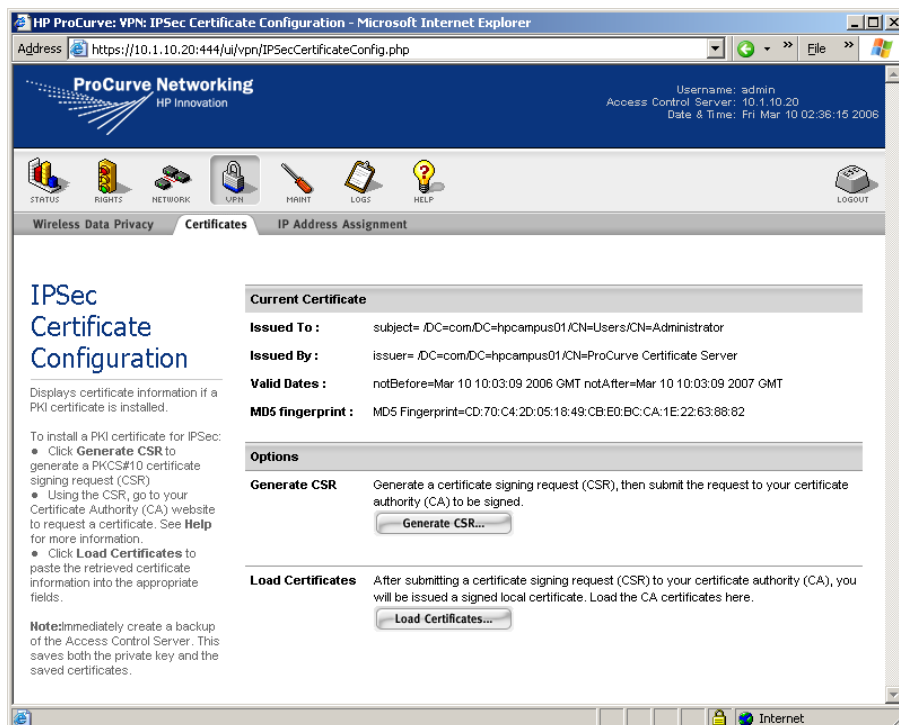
HP ProCurve: VPN: IPSec Certificate Configuration - Microsoft Internet Explorer

Address https://10.1.10.20:444/ui/vpn/IPSecCertificateConfig.php

File

ProCurve Networking
HP Innovation

Username: admin
Access Control Server: 10.1.10.20
Date & Time: Fri Mar 10 02:36:15 2006

STATUS RIGHTS NETWORK VPN MAINT LOGS HELP LOGOUT

Wireless Data Privacy Certificates IP Address Assignment

IPSec Certificate Configuration

Displays certificate information if a PKI certificate is installed.

To install a PKI certificate for IPSec:
• Click **Generate CSR** to generate a PKCS#10 certificate signing request (CSR)
• Using the CSR, go to your Certificate Authority (CA) website to request a certificate. See **Help** for more information.
• Click **Load Certificates** to paste the retrieved certificate information into the appropriate fields.

**Note:**Immediately create a backup of the Access Control Server. This saves both the private key and the saved certificates.

**Current Certificate**

| | |
|---|---|
| **Issued To :** | subject= /DC=com/DC=hpcampus01/CN=Users/CN=Administrator |
| **Issued By :** | issuer= /DC=com/DC=hpcampus01/CN=ProCurve Certificate Server |
| **Valid Dates :** | notBefore=Mar 10 10:03:09 2006 GMT notAfter=Mar 10 10:03:09 2007 GMT |
| **MD5 fingerprint :** | MD5 Fingerprint=CD:70:C4:2D:05:18:49:CB:E0:BC:CA:1E:22:63:88:82 |

**Options**

**Generate CSR** Generate a certificate signing request (CSR), then submit the request to your certificate authority (CA) to be signed.
Generate CSR...

**Load Certificates** After submitting a certificate signing request (CSR) to your certificate authority (CA), you will be issued a signed local certificate. Load the CA certificates here.
Load Certificates...

Internet